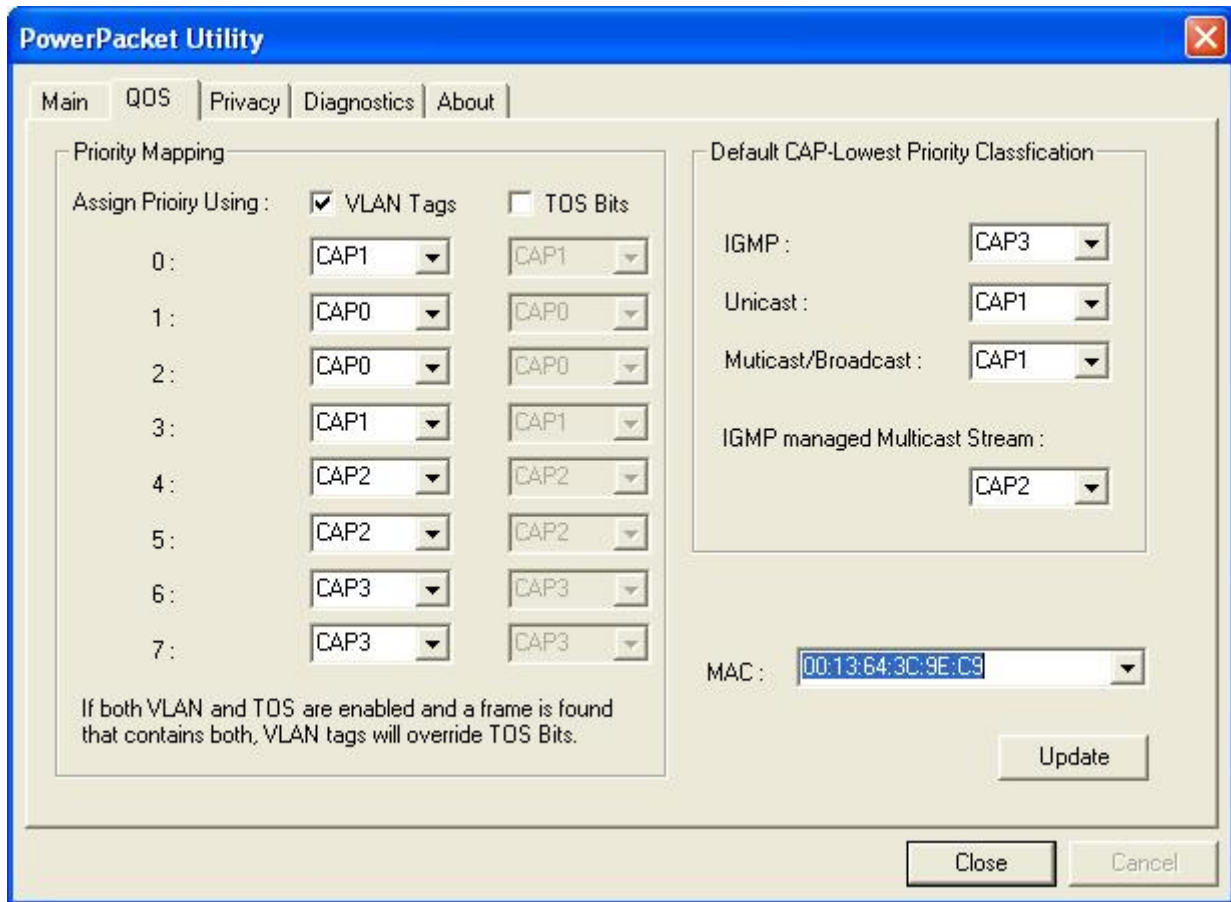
PowerPacket Utility

Main | QOS | Privacy | Diagnostics | About

Priority Mapping

Assign Prioiry Using : VLAN Tags TOS Bits

| | VLAN Tags | TOS Bits |
|---|---|---|
| 0 : | CAP1 | CAP1 |
| 1 : | CAP0 | CAP0 |
| 2 : | CAP0 | CAP0 |
| 3 : | CAP1 | CAP1 |
| 4 : | CAP2 | CAP2 |
| 5 : | CAP2 | CAP2 |
| 6 : | CAP3 | CAP3 |
| 7 : | CAP3 | CAP3 |

If both VLAN and TOS are enabled and a frame is found that contains both, VLAN tags will override TOS Bits.

Default CAP-Lowest Priority Classfication

IGMP : CAP3

Unicast : CAP1

Muticast/Broadcast : CAP1

IGMP managed Multicast Stream :

CAP2

MAC : 00:13:64:3C:9E:C9

Update

Close

Cancel